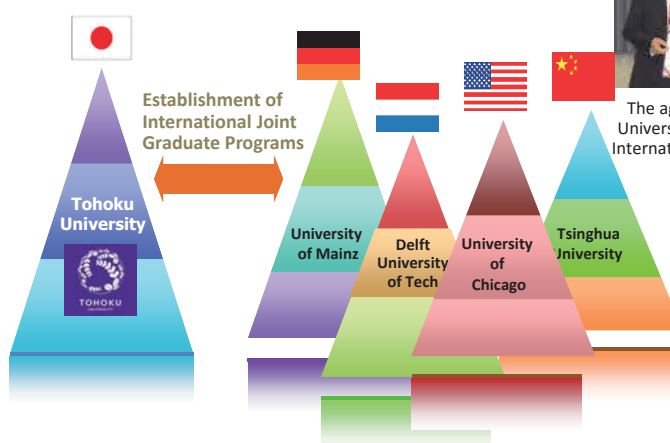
Establishment of International Joint Graduate Programs

Tohoku University

TOHOKU UNIVERSITY

University of Mainz

Delft University of Tech

University of Chicago

Tsinghua University

The ag Univers Internat